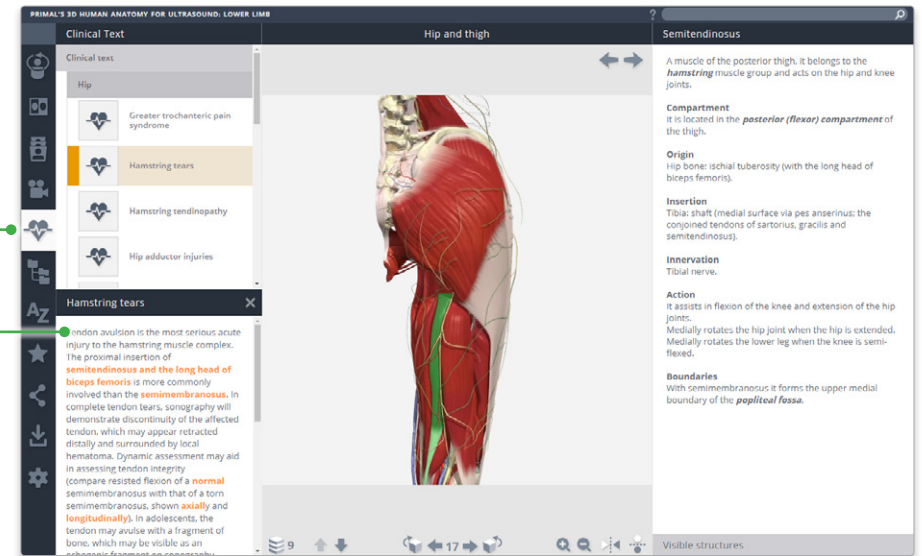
PRIMAL'S 3D HUMAN ANATOMY FOR ULTRASOUND: LOWER LIMB

Clinical Text

Clinical text

Hip

Greater trochanteric pain syndrome

Hamstring tears

Hamstring tendinopathy

Hip adductor injuries

Hamstring tears

Tendon avulsion is the most serious acute injury to the hamstring muscle complex. The proximal insertion of semitendinosus and the long head of biceps femoris is more commonly involved than the semimembranosus. In complete tendon tears, sonography will demonstrate discontinuity of the affected tendon, which may appear retracted distally and surrounded by local hematoma. Dynamic assessment may aid in assessing tendon integrity (compare resisted flexion of a normal semimembranosus with that of a torn semimembranosus, shown axially and longitudinally). In adolescents, the tendon may avulse with a fragment of bone, which may be visible as an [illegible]

Hip and thigh

9

17

Semitendinosus

A muscle of the posterior thigh. It belongs to the hamstring muscle group and acts on the hip and knee joints.

Compartment
It is located in the posterior (flexor) compartment of the thigh.

Origin
Hip bone: ischial tuberosity (with the long head of biceps femoris).

Insertion
Tibia: shaft (medial surface via pes anserinus; the conjoined tendons of sartorius, gracilis and semitendinosus).

Innervation
Tibial nerve.

Action
It assists in flexion of the knee and extension of the hip joints.
Medially rotates the hip joint when the hip is extended.
Medially rotates the lower leg when the knee is semi-flexed.

Boundaries
With semimembranosus it forms the upper medial boundary of the popliteal fossa.

Visible structures